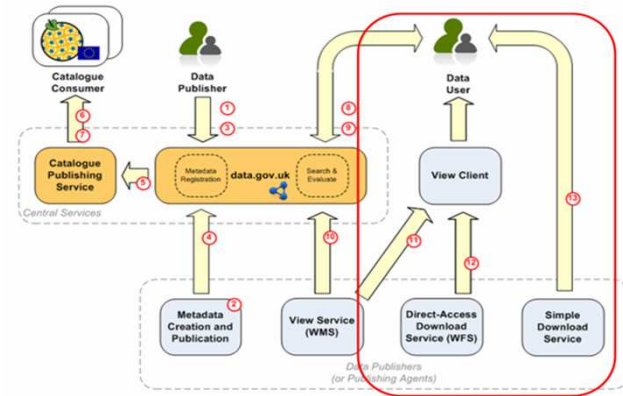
Catalogue Consumer

Data Publisher

Data User

1
3
6
7
8
9

Catalogue Publishing Service

5

Metadata Registration

data.gov.uk

Search & Evaluate

View Client

Central Services

4
10
11
12
13

Metadata Creation and Publication

2

View Service (WMS)

Direct-Access Download Service (WFS)

Simple Download Service

Data Publishers (or Publishing Agents)